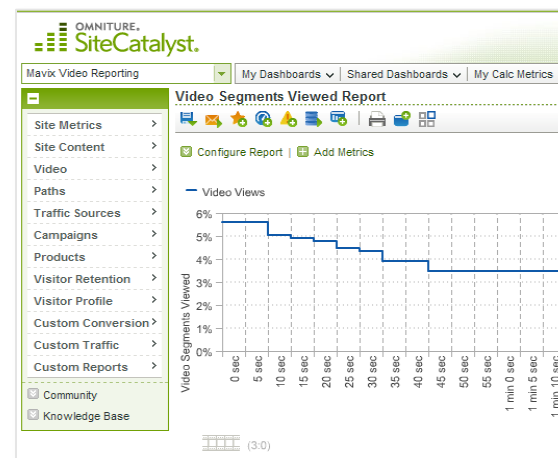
OMNITURE.
SiteCatalyst.

Mavix Video Reporting

My Dashboards | Shared Dashboards | My Calc Metrics

Video Segments Viewed Report

Site Metrics
Site Content
Video
Paths
Traffic Sources
Campaigns
Products
Visitor Retention
Visitor Profile
Custom Conversion
Custom Traffic
Custom Reports

Community
Knowledge Base

Configure Report | Add Metrics

Video Views

6%
5%
4%
3%
2%
1%
0%

Video Segments Viewed

0 sec
5 sec
10 sec
15 sec
20 sec
25 sec
30 sec
35 sec
40 sec
45 sec
50 sec
55 sec
1 min 0 sec
1 min 5 sec
1 min 10 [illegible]

(3:0)